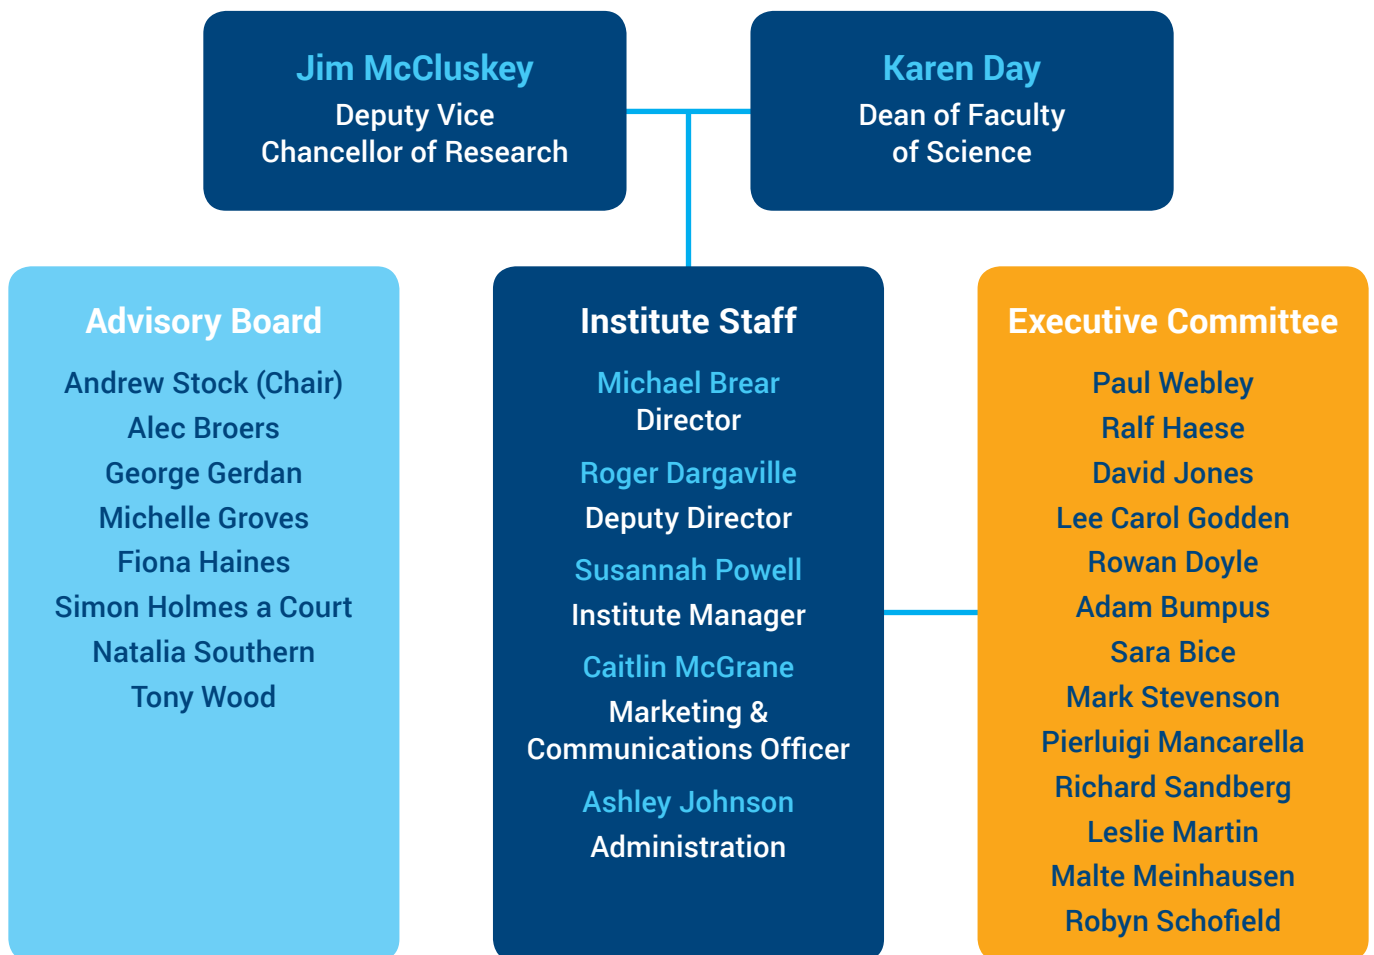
Jim McCluskey
Deputy Vice Chancellor of Research

Karen Day
Dean of Faculty of Science

Advisory Board

Andrew Stock (Chair)
Alec Broers
George Gerdan
Michelle Groves
Fiona Haines
Simon Holmes a Court
Natalia Southern
Tony Wood

Institute Staff

Michael Brear
Director

Roger Dargaville
Deputy Director

Susannah Powell
Institute Manager

Caitlin McGrane
Marketing & Communications Officer

Ashley Johnson
Administration

Executive Committee

Paul Webley
Ralf Haese
David Jones
Lee Carol Godden
Rowan Doyle
Adam Bumpus
Sara Bice
Mark Stevenson
Pierluigi Mancarella
Richard Sandberg
Leslie Martin
Malte Meinhausen
Robyn Schofield